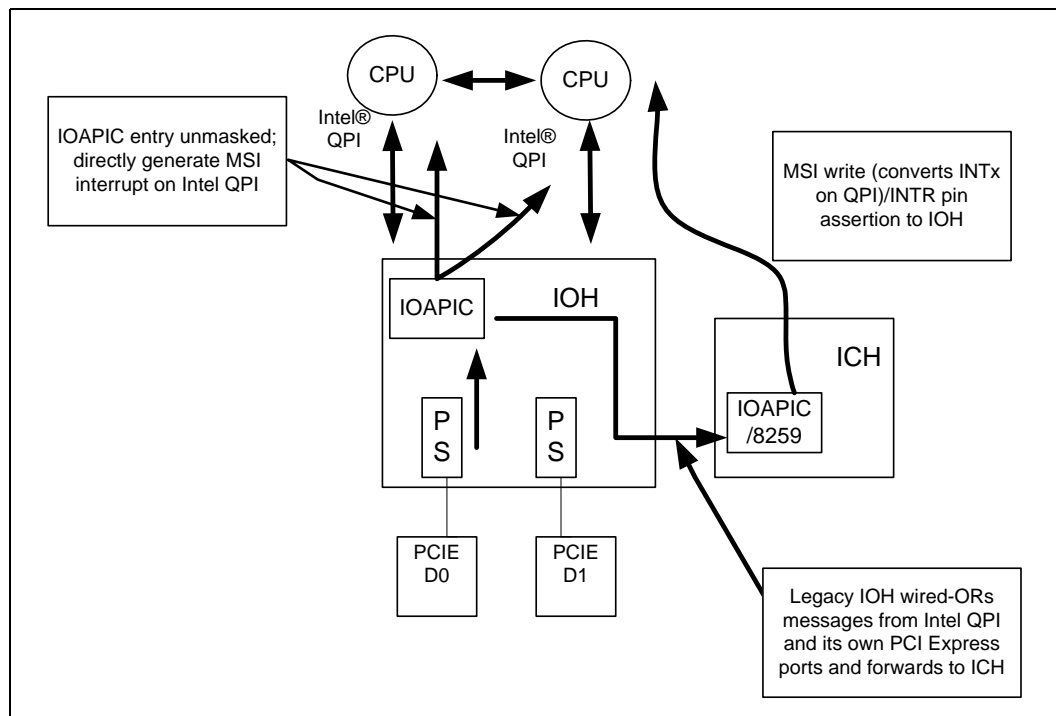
CPU

CPU

IOAPIC entry unmasked; directly generate MSI interrupt on Intel QPI

Intel® QPI

Intel® QPI

MSI write (converts INTx on QPI)/INTR pin assertion to IOH

IOAPIC

IOH

ICH

IOAPIC /8259

P S

P S

PCIE D0

PCIE D1

Legacy IOH wired-ORs messages from Intel QPI and its own PCI Express ports and forwards to ICH